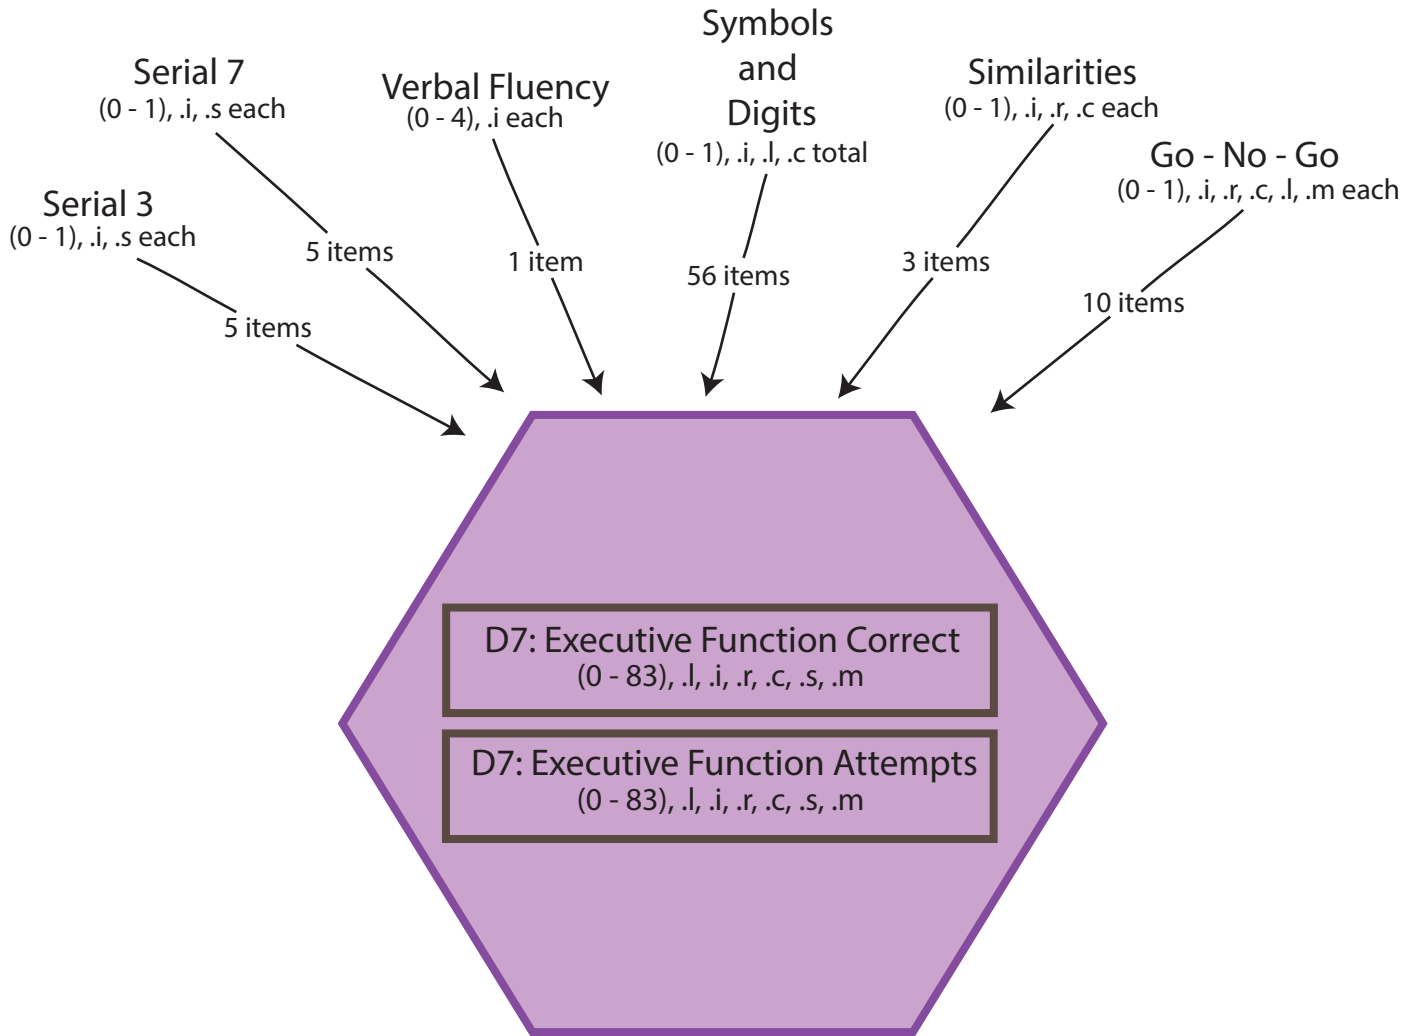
Serial 3
(0 - 1), .i, .s each
5 items

Serial 7
(0 - 1), .i, .s each
5 items

Verbal Fluency
(0 - 4), .i each
1 item

Symbols and Digits
(0 - 1), .i, .l, .c total
56 items

Similarities
(0 - 1), .i, .r, .c each
3 items

Go - No - Go
(0 - 1), .i, .r, .c, .l, .m each
10 items

D7: Executive Function Correct
(0 - 83), .l, .i, .r, .c, .s, .m

D7: Executive Function Attempts
(0 - 83), .l, .i, .r, .c, .s, .m